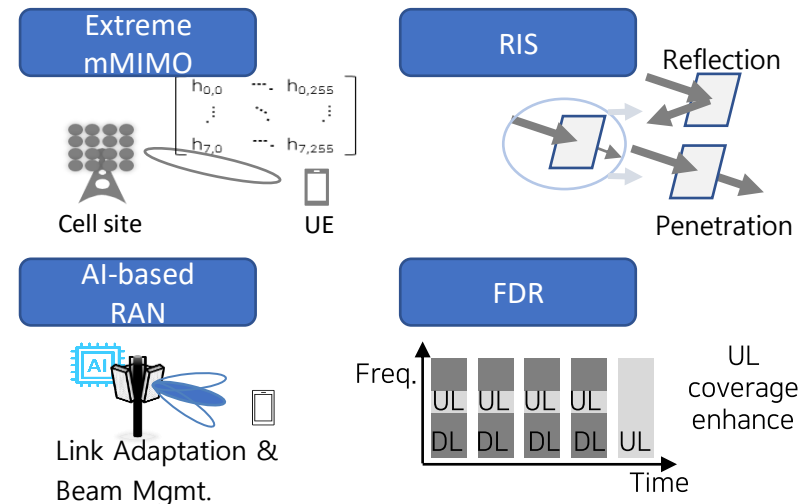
Extreme mMIMO

$\begin{bmatrix} h_{0,0} & \cdots & h_{0,255} \\ \vdots & \ddots & \vdots \\ h_{7,0} & \cdots & h_{7,255} \end{bmatrix}$

Cell site

UE

RIS

Reflection

Penetration

AI-based RAN

AI

Link Adaptation & Beam Mgmt.

FDR

Freq.

UL UL UL UL

DL DL DL DL UL

Time

UL coverage enhance